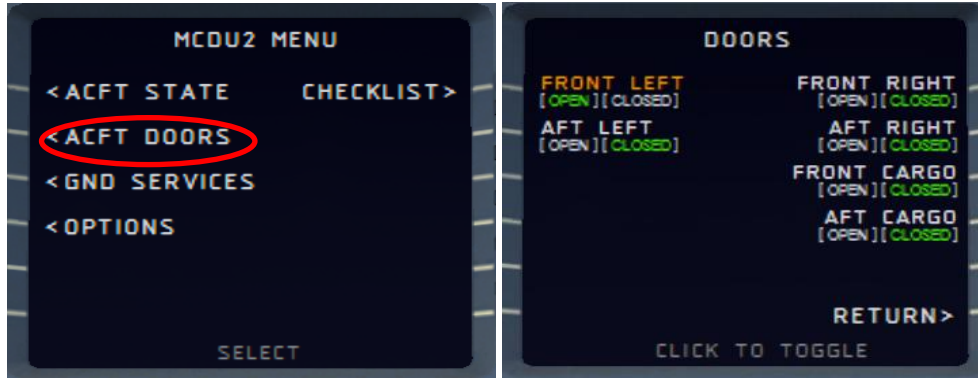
MCDU2 MENU

<ACFT STATE

CHECKLIST>

<ACFT DOORS

<GND SERVICES

<OPTIONS

SELECT

DOORS

FRONT LEFT
[OPEN][CLOSED]

FRONT RIGHT
[OPEN][CLOSED]

AFT LEFT
[OPEN][CLOSED]

AFT RIGHT
[OPEN][CLOSED]

FRONT CARGO
[OPEN][CLOSED]

AFT CARGO
[OPEN][CLOSED]

RETURN>

CLICK TO TOGGLE